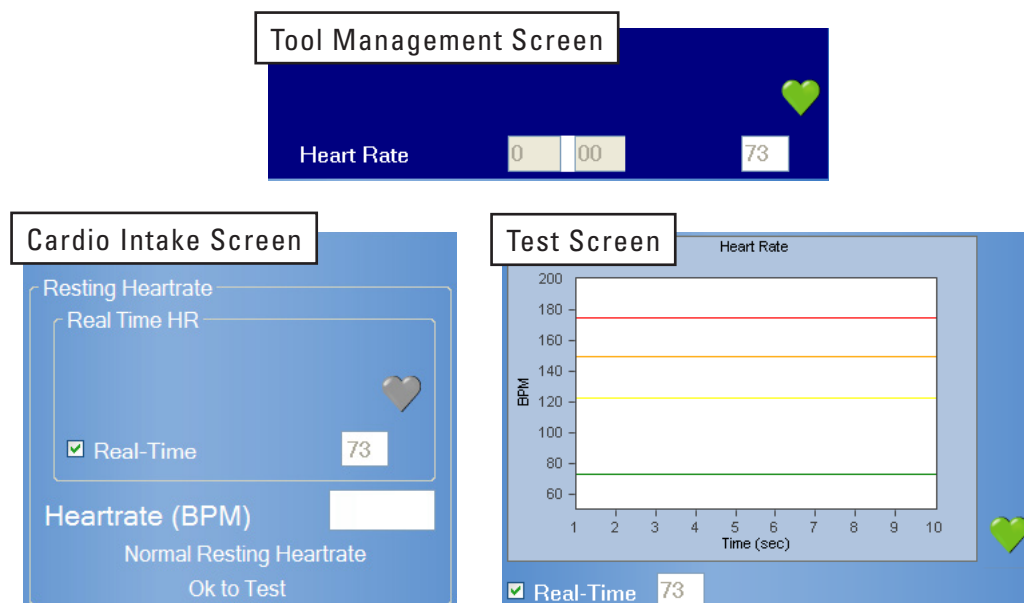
Tool Management Screen

Heart Rate 0 00 73

Cardio Intake Screen

Resting Heartrate

Real Time HR

☑ Real-Time 73

Heartrate (BPM)

Normal Resting Heartrate

Ok to Test

Test Screen

Heart Rate

200
180
160
140
120
100
80
60

BPM

1 2 3 4 5 6 7 8 9 10

Time (sec)

☑ Real-Time 73